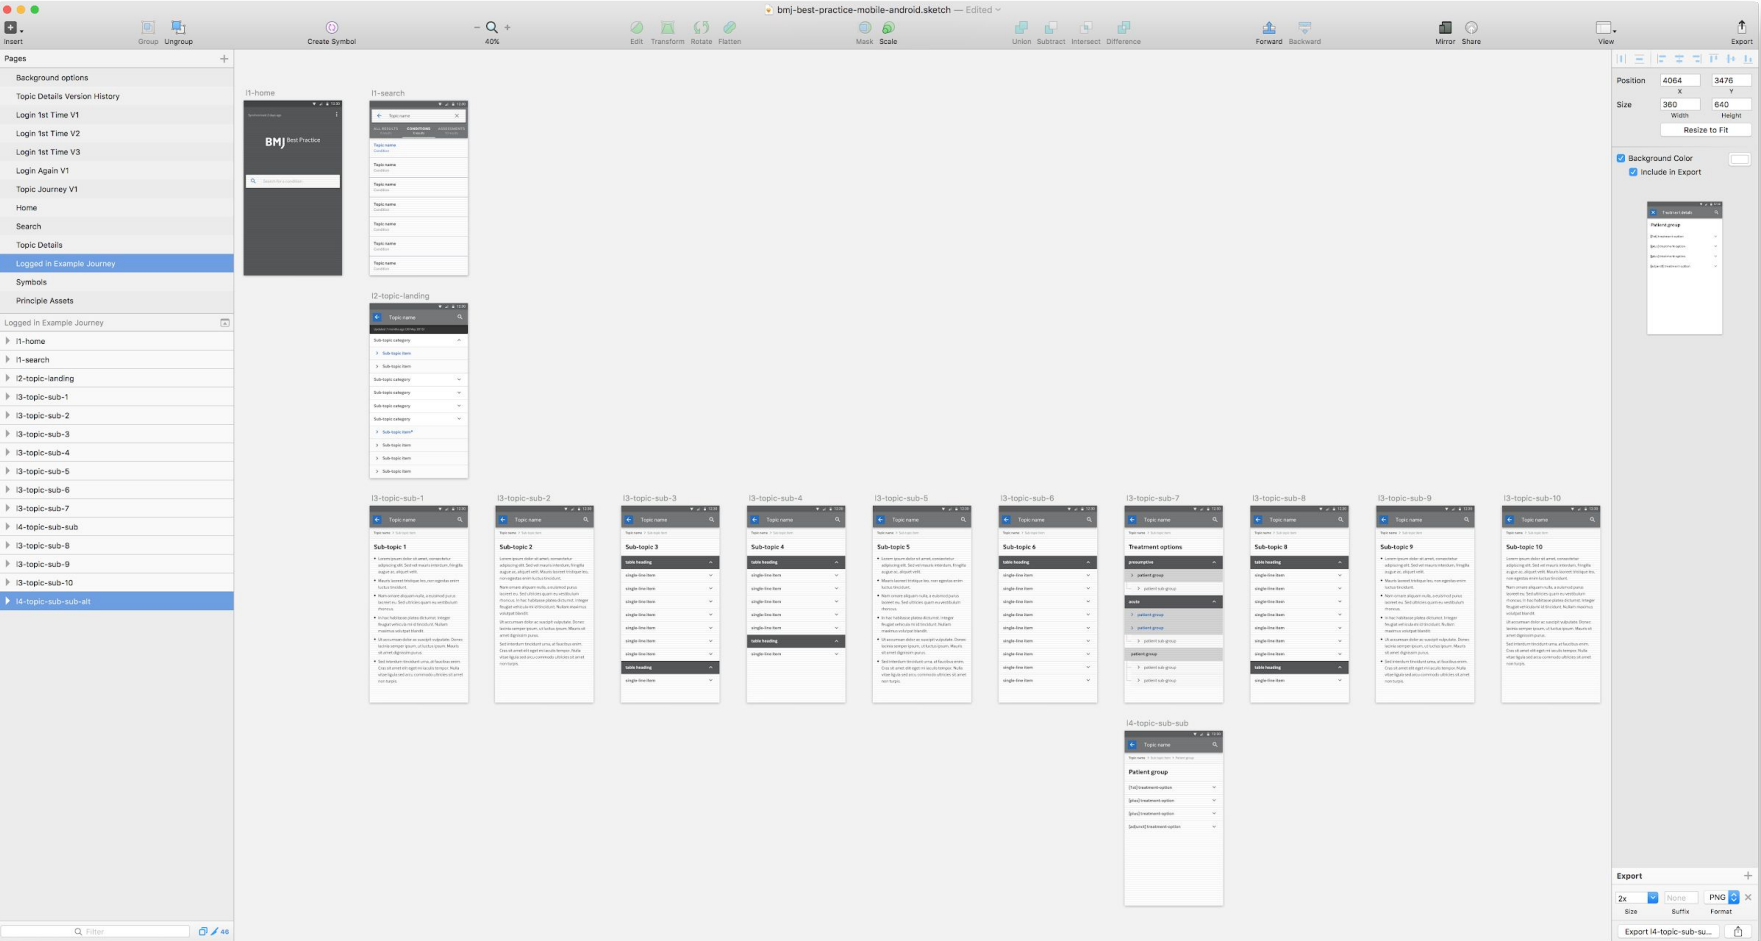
bmj-best-practice-mobile-android.sketch — Edited

Insert Group Ungroup Create Symbol 40% Edit Transform Rotate Flatten Mask Scale Union Subtract Intersect Difference Forward Backward Mirror Share View Export

Pages
Background options
Topic Details Version History
Login 1st Time V1
Login 1st Time V2
Login 1st Time V3
Login Again V1
Topic Journey V1
Home
Search
Topic Details
Logged in Example Journey
Symbols
Principle Assets

Logged in Example Journey
l1-home
l1-search
l2-topic-landing
l3-topic-sub-1
l3-topic-sub-2
l3-topic-sub-3
l3-topic-sub-4
l3-topic-sub-5
l3-topic-sub-6
l3-topic-sub-7
l4-topic-sub-sub
l3-topic-sub-8
l3-topic-sub-9
l3-topic-sub-10
l4-topic-sub-sub-alt

Filter 46

l1-home
BMJ Best Practice

l1-search
Topic name

l2-topic-landing
Topic name

l3-topic-sub-1
Sub-topic 1
l3-topic-sub-2
Sub-topic 2
l3-topic-sub-3
Sub-topic 3
l3-topic-sub-4
Sub-topic 4
l3-topic-sub-5
Sub-topic 5
l3-topic-sub-6
Sub-topic 6
l3-topic-sub-7
Treatment options
l3-topic-sub-8
Sub-topic 8
l3-topic-sub-9
Sub-topic 9
l3-topic-sub-10
Sub-topic 10

l4-topic-sub-sub
Topic name
Patient group

Position 4064 3476 X Y
Size 360 640 Width Height
Resize to Fit
Background Color
Include in Export

Export
2x None PNG
Size Suffix Format
Export l4-topic-sub-su...